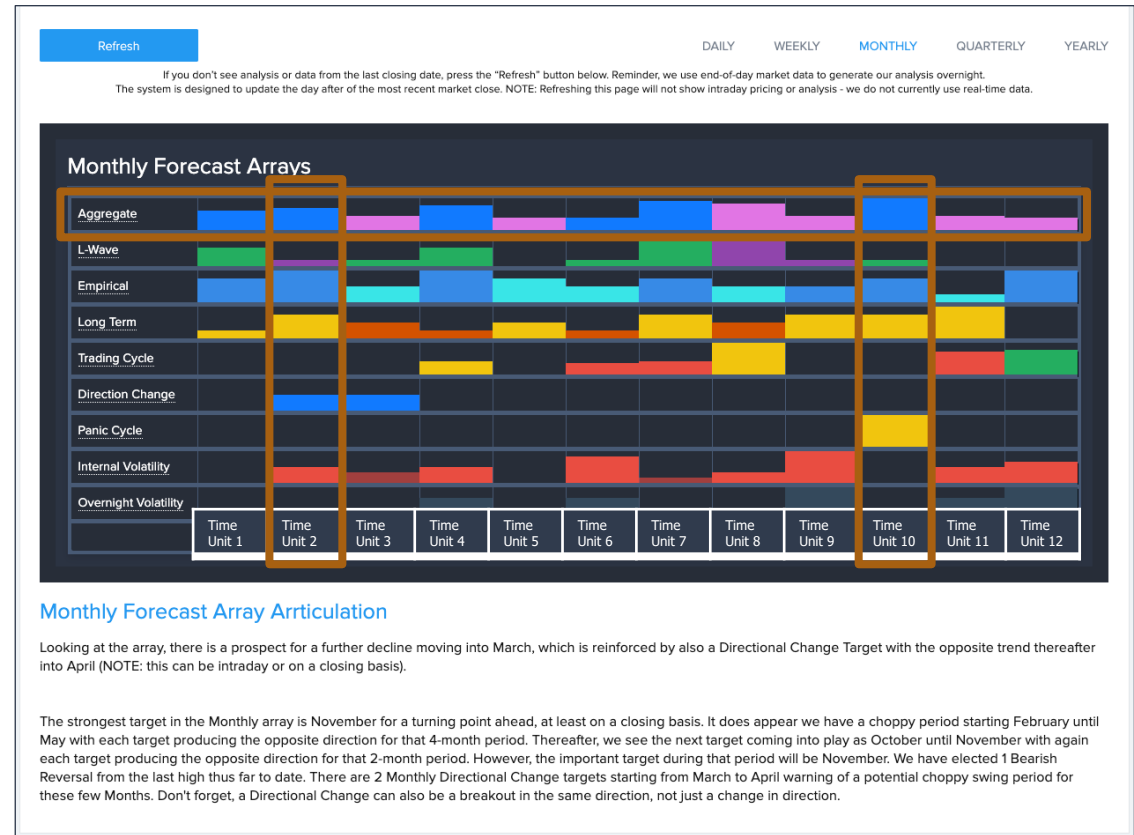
Refresh

DAILY WEEKLY MONTHLY QUARTERLY YEARLY

If you don't see analysis or data from the last closing date, press the "Refresh" button below. Reminder, we use end-of-day market data to generate our analysis overnight. The system is designed to update the day after of the most recent market close. NOTE: Refreshing this page will not show intraday pricing or analysis - we do not currently use real-time data.

Monthly Forecast Arrays

Aggregate
L-Wave
Empirical
Long Term
Trading Cycle
Direction Change
Panic Cycle
Internal Volatility
Overnight Volatility

Time Unit 1 | Time Unit 2 | Time Unit 3 | Time Unit 4 | Time Unit 5 | Time Unit 6 | Time Unit 7 | Time Unit 8 | Time Unit 9 | Time Unit 10 | Time Unit 11 | Time Unit 12

Monthly Forecast Array Arrticulation

Looking at the array, there is a prospect for a further decline moving into March, which is reinforced by also a Directional Change Target with the opposite trend thereafter into April (NOTE: this can be intraday or on a closing basis).

The strongest target in the Monthly array is November for a turning point ahead, at least on a closing basis. It does appear we have a choppy period starting February until May with each target producing the opposite direction for that 4-month period. Thereafter, we see the next target coming into play as October until November with again each target producing the opposite direction for that 2-month period. However, the important target during that period will be November. We have elected 1 Bearish Reversal from the last high thus far to date. There are 2 Monthly Directional Change targets starting from March to April warning of a potential choppy swing period for these few Months. Don't forget, a Directional Change can also be a breakout in the same direction, not just a change in direction.